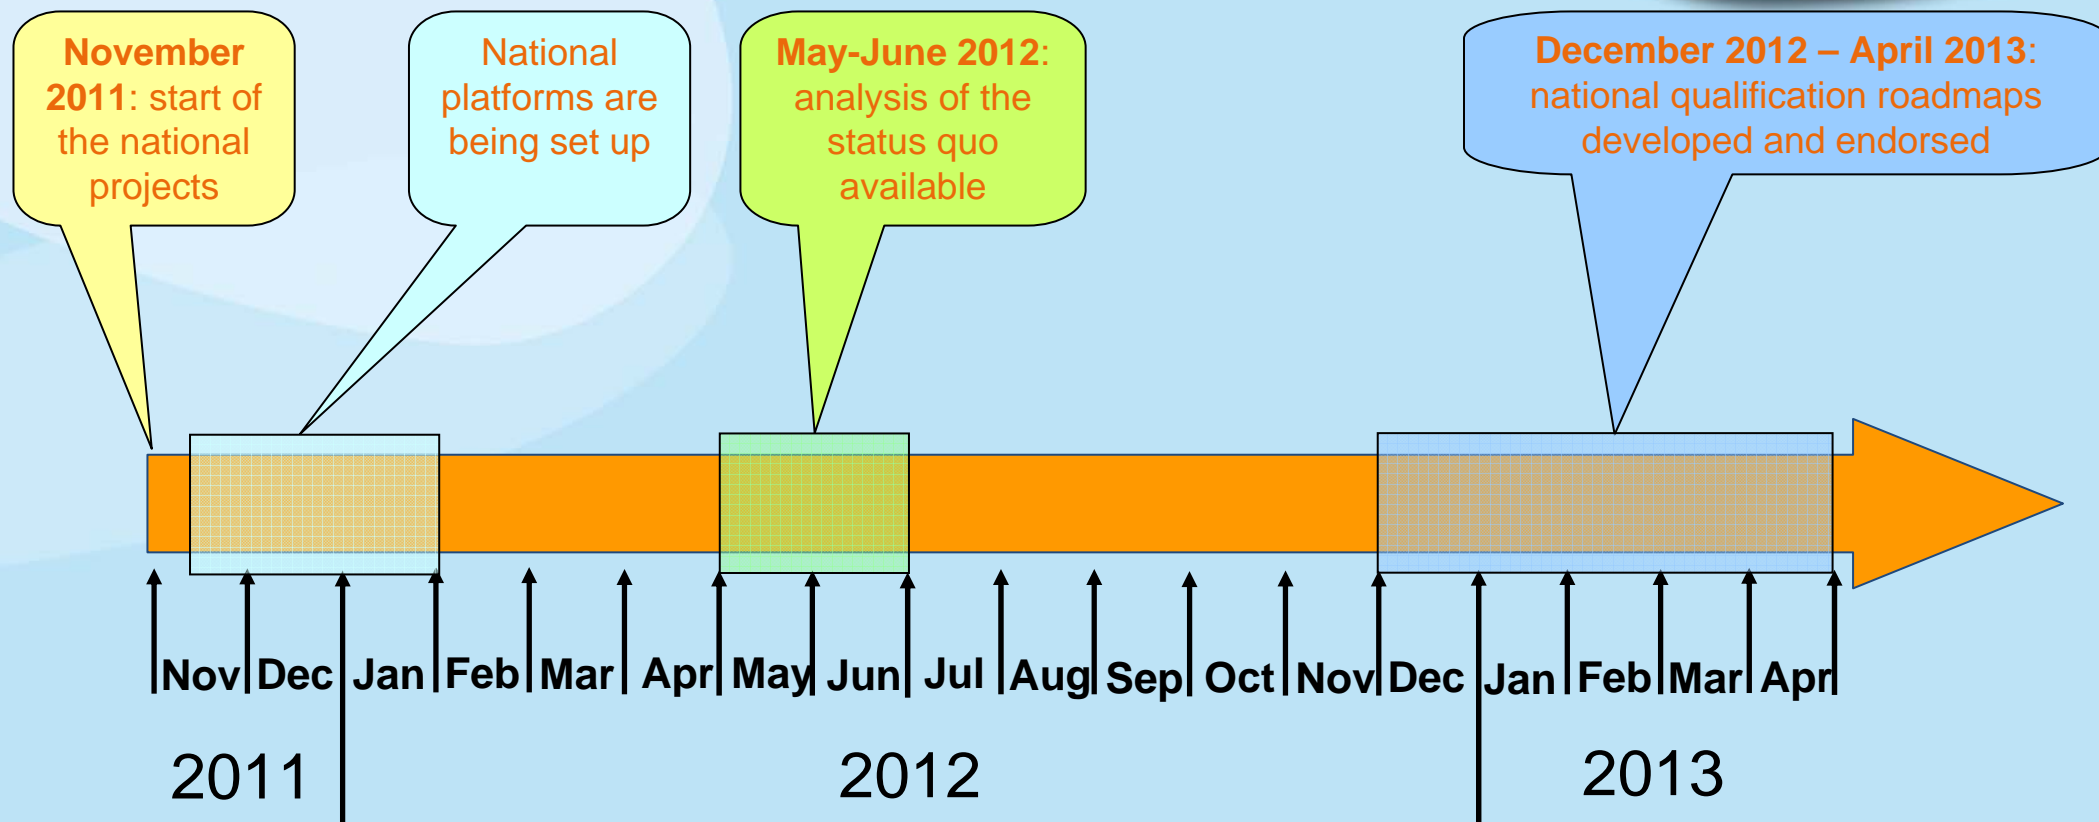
**November 2011**: start of the national projects

National platforms are being set up

**May-June 2012**: analysis of the status quo available

**December 2012 – April 2013**: national qualification roadmaps developed and endorsed

Nov Dec Jan Feb Mar Apr May Jun Jul Aug Sep Oct Nov Dec Jan Feb Mar Apr

2011

2012

2013